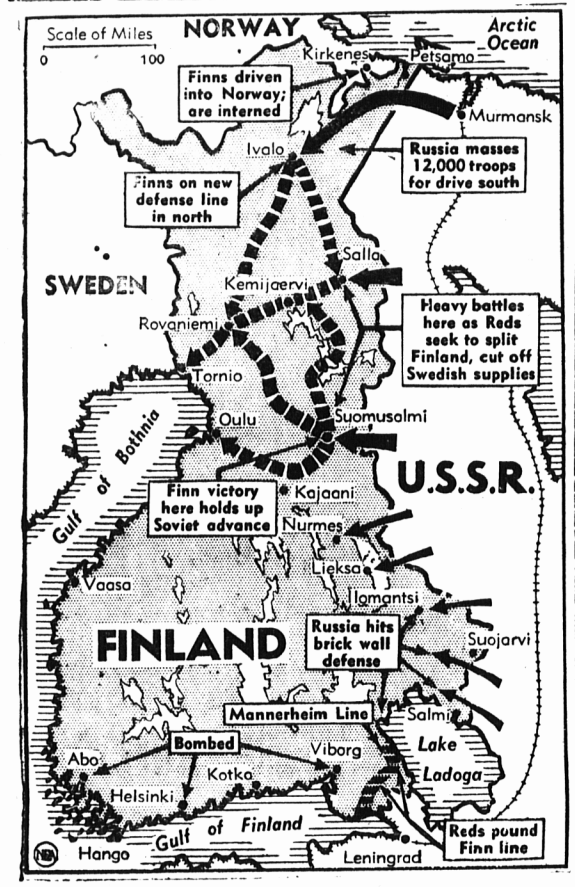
Scale of Miles
0 100

NORWAY

Arctic Ocean

Kirkenes
Petsamo
Murmansk

Finns driven into Norway; are interned

Russia masses 12,000 troops for drive south

Ivalo

Finns on new defense line in north

SWEDEN

Salla
Kemijaervi
Rovaniemi

Heavy battles here as Reds seek to split Finland, cut off Swedish supplies

Tornio
Oulu
Suomusalmi

Gulf of Bothnia

U.S.S.R.

Finn victory here holds up Soviet advance

Kajaani
Nurmes
Lieksa
Ilomantsi
Vaasa

FINLAND

Russia hits brick wall defense

Suojarvi

Mannerheim Line

Salmi
Lake Ladoga

Bombed

Abo
Viborg
Kotka
Helsinki

Gulf of Finland

Hango
Leningrad

Reds pound Finn line

NEA